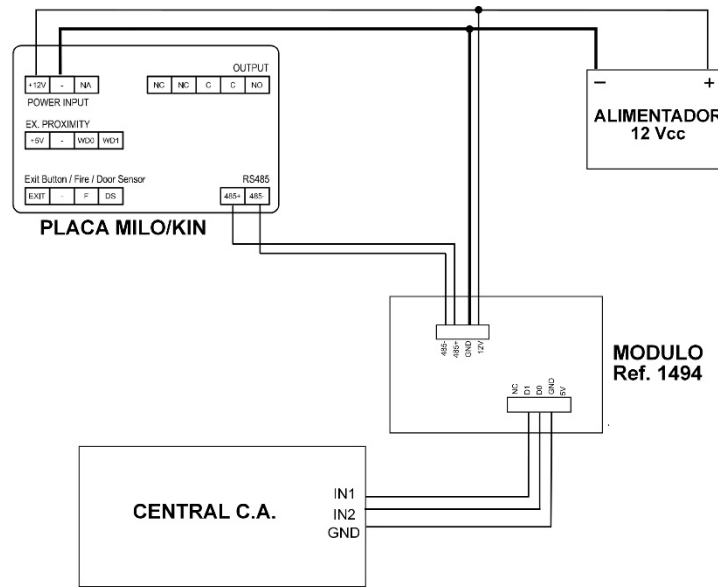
OUTPUT

+12V - NA

NC NC C C NO

POWER INPUT

EX. PROXIMITY

+5V - WD0 WD1

Exit Button / Fire / Door Sensor

RS485

EXIT - F DS

485+ 485-

PLACA MILO/KIN

- +

ALIMENTADOR 12 Vcc

485- 485+ GND 12V

MODULO Ref. 1494

NC D1 D0 GND 5V

CENTRAL C.A.

IN1

IN2

GND